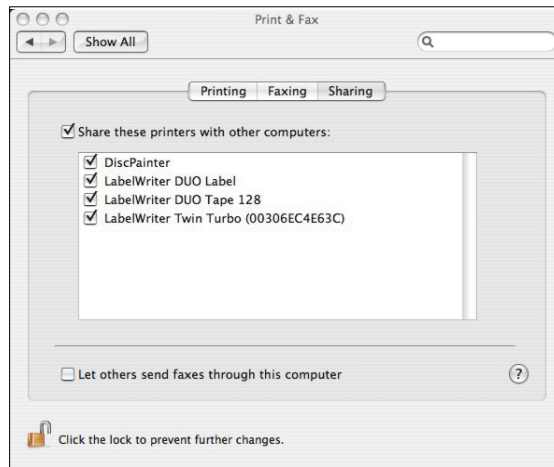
Print & Fax

Show All

Printing Faxing Sharing

Share these printers with other computers:

DiscPainter
LabelWriter DUO Label
LabelWriter DUO Tape 128
LabelWriter Twin Turbo (00306EC4E63C)

Let others send faxes through this computer

?

Click the lock to prevent further changes.